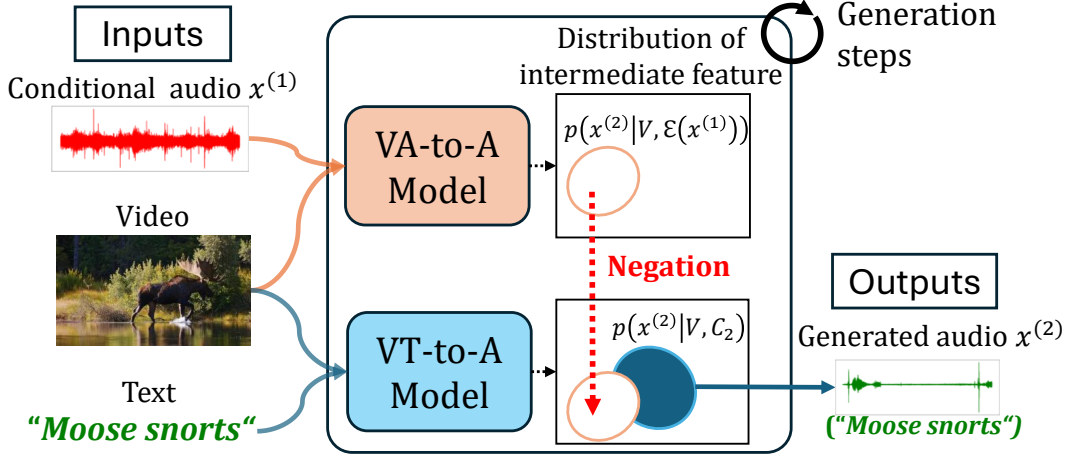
Inputs

Conditional audio $x^{(1)}$

Video

Text

"Moose snorts"

Generation steps

Distribution of intermediate feature

VA-to-A Model

$p\left(x^{(2)} \middle| V, \mathcal{E}\left(x^{(1)}\right)\right)$

Negation

VT-to-A Model

$p\left(x^{(2)} \middle| V, C_2\right)$

Outputs

Generated audio $x^{(2)}$

("Moose snorts")